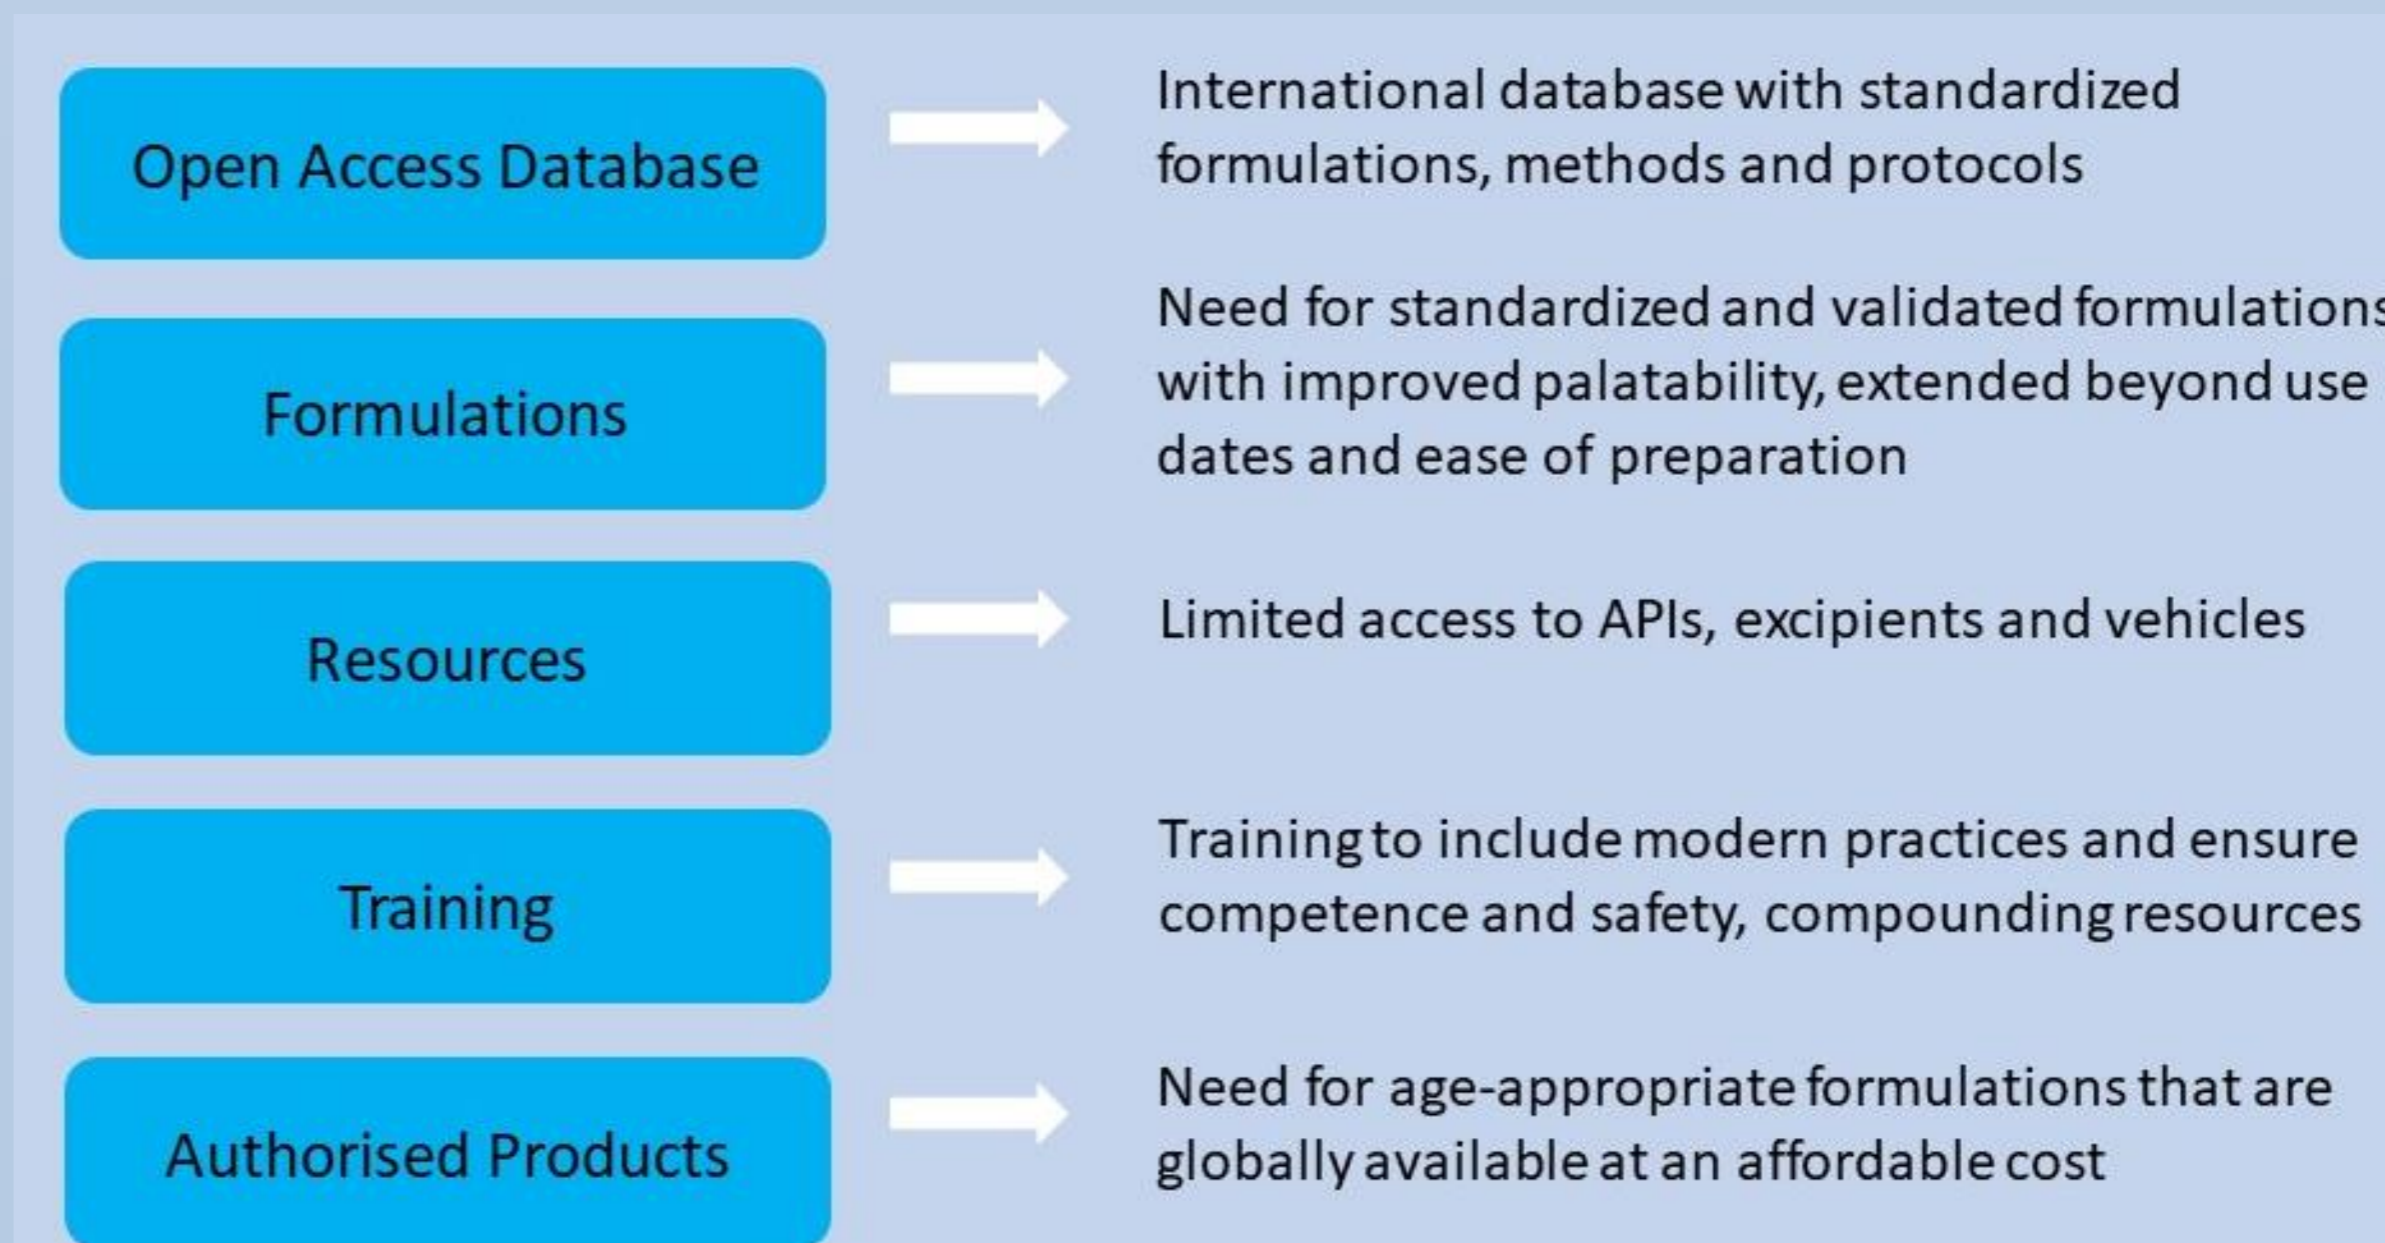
Open Access Database

International database with standardized formulations, methods and protocols

Formulations

Need for standardized and validated formulation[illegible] with improved palatability, extended beyond use dates and ease of preparation

Resources

Limited access to APIs, excipients and vehicles

Training

Training to include modern practices and ensure competence and safety, compounding resources

Authorised Products

Need for age-appropriate formulations that are globally available at an affordable cost